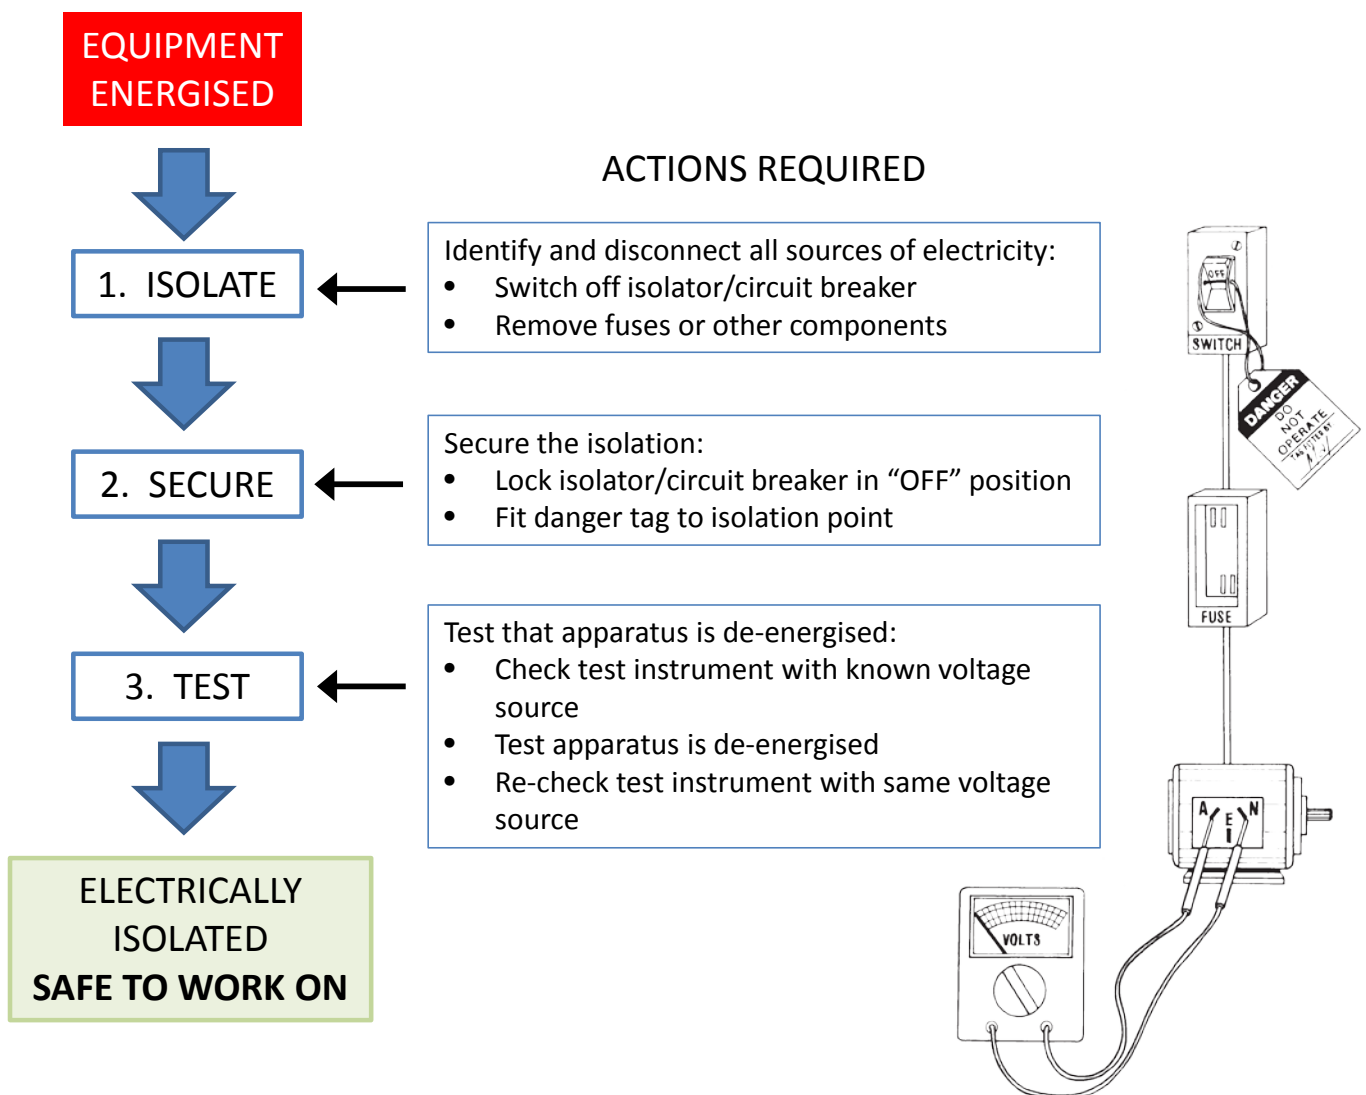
EQUIPMENT ENERGISED

1. ISOLATE

2. SECURE

3. TEST

ELECTRICALLY ISOLATED
SAFE TO WORK ON

ACTIONS REQUIRED

Identify and disconnect all sources of electricity:
- Switch off isolator/circuit breaker
- Remove fuses or other components

Secure the isolation:
- Lock isolator/circuit breaker in “OFF” position
- Fit danger tag to isolation point

Test that apparatus is de-energised:
- Check test instrument with known voltage source
- Test apparatus is de-energised
- Re-check test instrument with same voltage source

OFF
SWITCH
DANGER
DO NOT OPERATE
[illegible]
FUSE
A E N
VOLTS